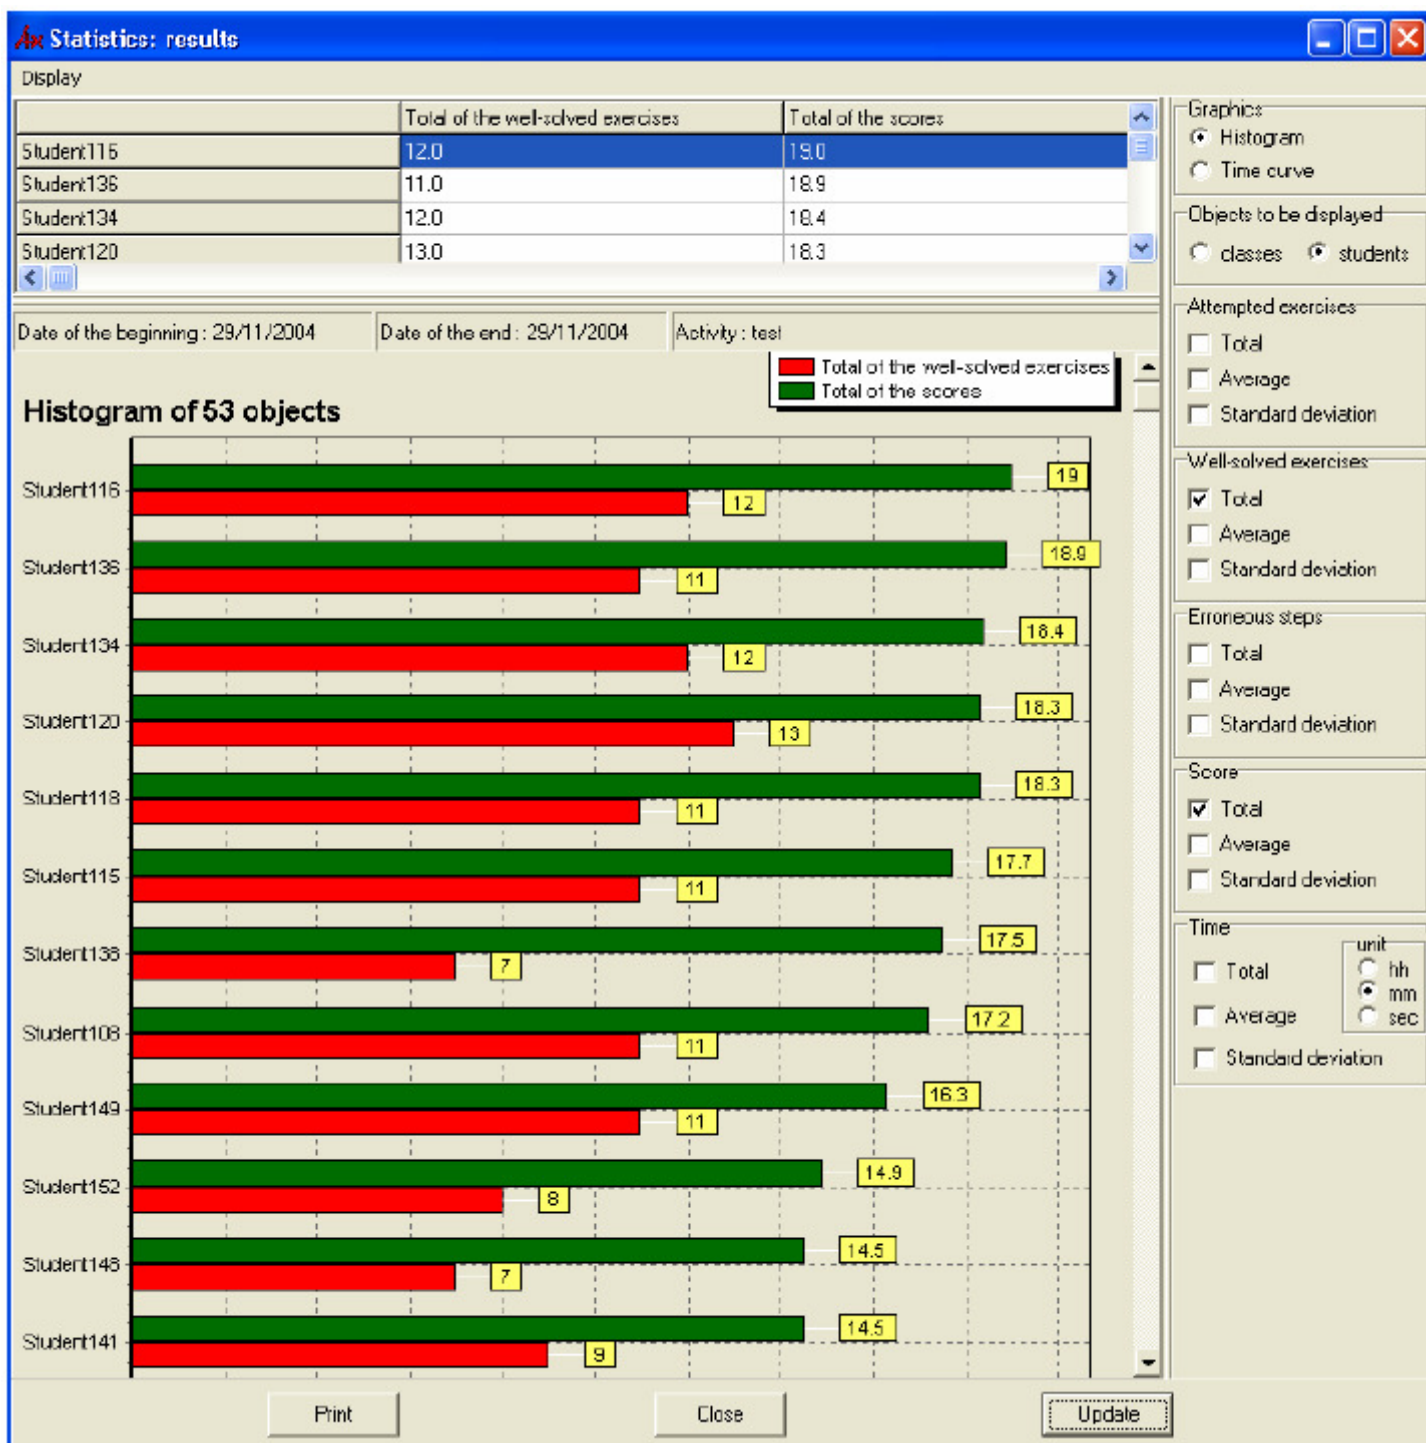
Statistics: results

Display

| | Total of the well-solved exercises | Total of the scores |
|---|---|---|
| Student116 | 12.0 | 19.0 |
| Student136 | 11.0 | 18.9 |
| Student134 | 12.0 | 18.4 |
| Student120 | 13.0 | 18.3 |

Date of the beginning : 29/11/2004
Date of the end : 29/11/2004
Activity : test

Total of the well-solved exercises
Total of the scores

Histogram of 53 objects

Student116 19 12
Student136 18.9 11
Student134 18.4 12
Student120 18.3 13
Student118 18.3 11
Student115 17.7 11
Student138 17.5 7
Student108 17.2 11
Student149 16.3 11
Student152 14.9 8
Student148 14.5 7
Student141 14.5 9

Graphics
Histogram
Time curve

Objects to be displayed
classes
students

Attempted exercises
Total
Average
Standard deviation

Well-solved exercises
Total
Average
Standard deviation

Erroneous steps
Total
Average
Standard deviation

Score
Total
Average
Standard deviation

Time
Total
Average
Standard deviation
unit
hh
mm
sec

Print
Close
Update